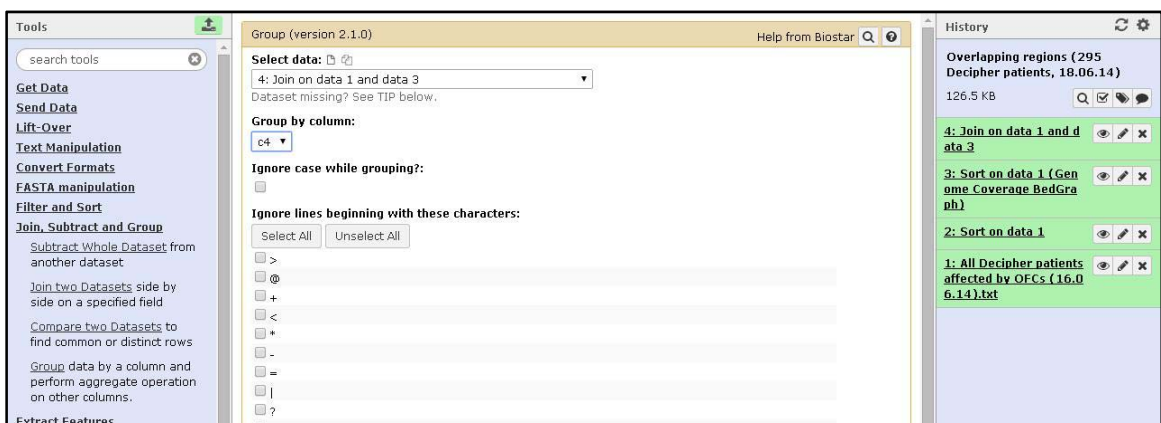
Tools

search tools

Get Data
Send Data
Lift-Over
Text Manipulation
Convert Formats
FASTA manipulation
Filter and Sort
Join, Subtract and Group

Subtract Whole Dataset from another dataset

Join two Datasets side by side on a specified field

Compare two Datasets to find common or distinct rows

Group data by a column and perform aggregate operation on other columns.

Extract Features

Group (version 2.1.0)

Help from Biostar

Select data:

4: Join on data 1 and data 3

Dataset missing? See TIP below.

Group by column:

c4

Ignore case while grouping?:

Ignore lines beginning with these characters:

Select All  Unselect All

>
@
+
<
*
-
=
|
?

History

Overlapping regions (295 Decipher patients, 18.06.14)

126.5 KB

4: Join on data 1 and data 3

3: Sort on data 1 (Genome Coverage BedGraph)

2: Sort on data 1

1: All Decipher patients affected by OFCs (16.06.14).txt